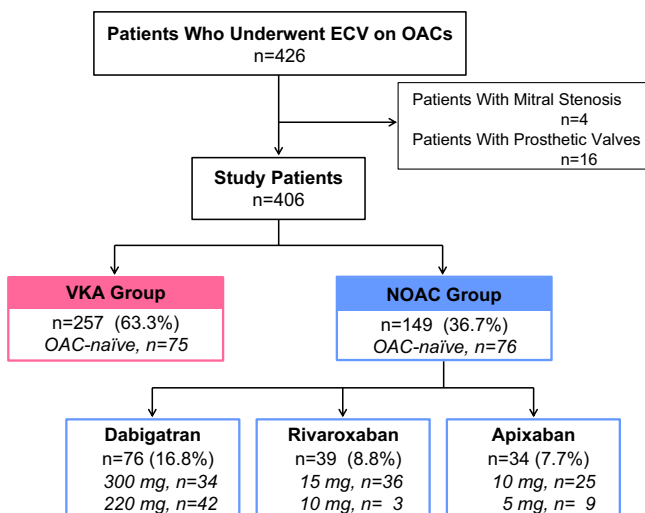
Patients Who Underwent ECV on OACs
n=426

Patients With Mitral Stenosis
n=4
Patients With Prosthetic Valves
n=16

Study Patients
n=406

VKA Group
n=257 (63.3%)
OAC-naïve, n=75

NOAC Group
n=149 (36.7%)
OAC-naïve, n=76

Dabigatran
n=76 (16.8%)
300 mg, n=34
220 mg, n=42

Rivaroxaban
n=39 (8.8%)
15 mg, n=36
10 mg, n= 3

Apixaban
n=34 (7.7%)
10 mg, n=25
5 mg, n= 9